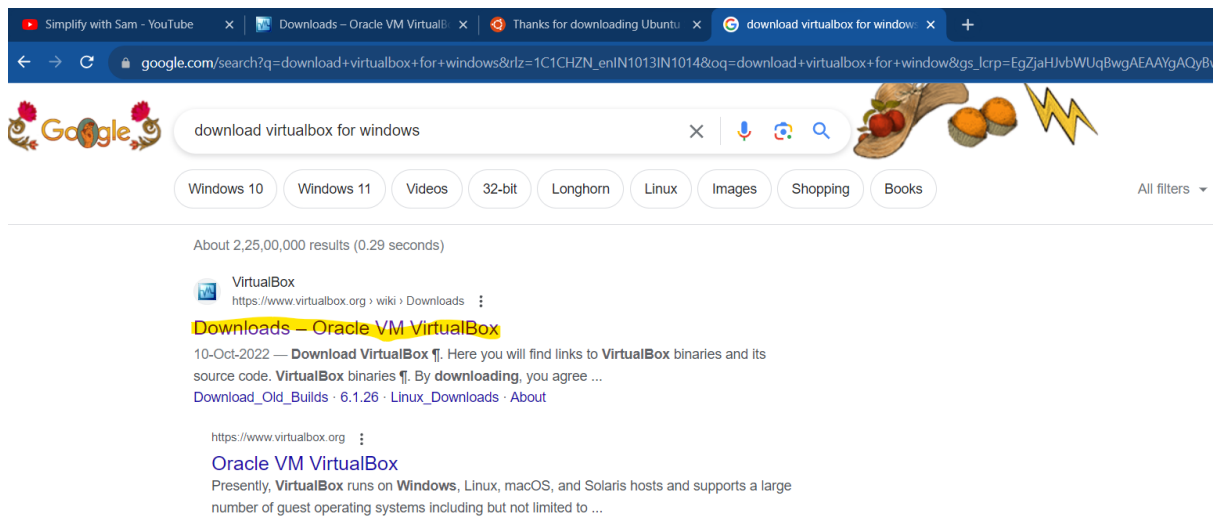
Simplify with Sam - YouTube ×
Downloads – Oracle VM VirtualB ×
Thanks for downloading Ubuntu ×
download virtualbox for window ×
+

google.com/search?q=download+virtualbox+for+windows&rlz=1C1CHZN_enIN1013IN1014&oq=download+virtualbox+for+window&gs_lcrp=EgZjaHJvbWUqBwgAEAAYgAQyBw

Google

download virtualbox for windows

Windows 10 | Windows 11 | Videos | 32-bit | Longhorn | Linux | Images | Shopping | Books | All filters

About 2,25,00,000 results (0.29 seconds)

VirtualBox
https://www.virtualbox.org › wiki › Downloads

Downloads – Oracle VM VirtualBox

10-Oct-2022 — **Download VirtualBox** ¶. Here you will find links to **VirtualBox** binaries and its source code. **VirtualBox** binaries ¶. By **downloading**, you agree ...

Download_Old_Builds · 6.1.26 · Linux_Downloads · About

https://www.virtualbox.org

Oracle VM VirtualBox

Presently, **VirtualBox** runs on **Windows**, Linux, macOS, and Solaris hosts and supports a large number of guest operating systems including but not limited to ...